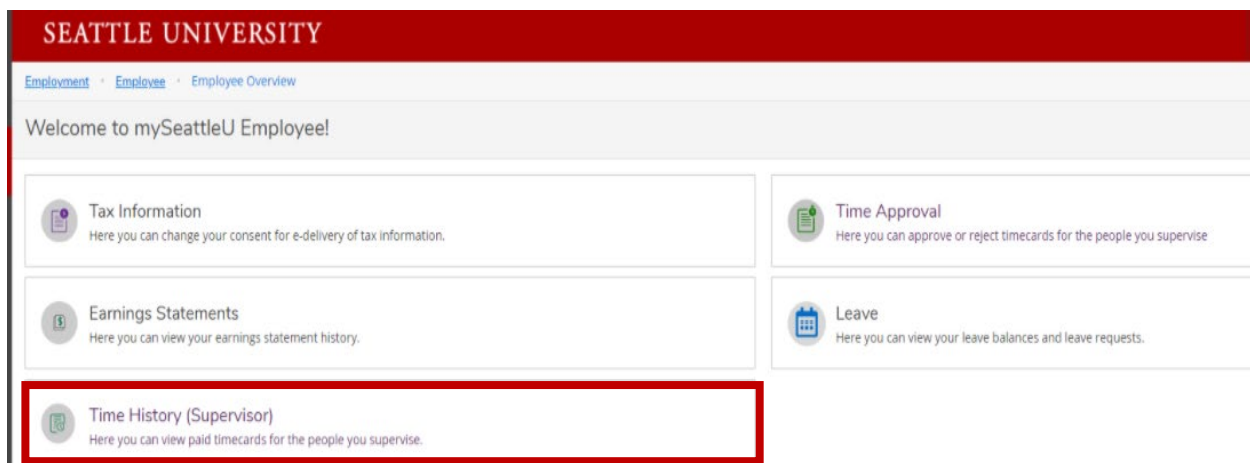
SEATTLE UNIVERSITY

Employment • Employee • Employee Overview

Welcome to mySeattleU Employee!

Tax Information
Here you can change your consent for e-delivery of tax information.

Time Approval
Here you can approve or reject timecards for the people you supervise

Earnings Statements
Here you can view your earnings statement history.

Leave
Here you can view your leave balances and leave requests.

Time History (Supervisor)
Here you can view paid timecards for the people you supervise.